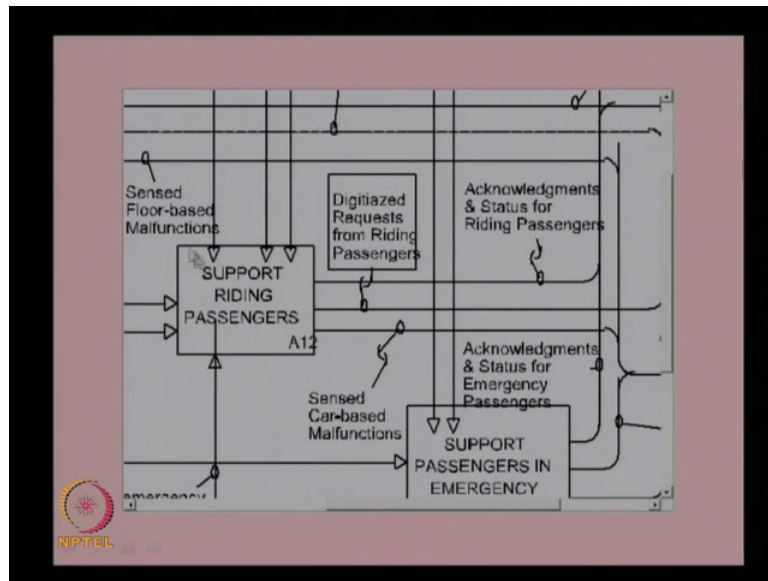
Sensed Floor-based Malfunctions

Digitiazed Requests from Riding Passengers

Acknowledgments & Status for Riding Passengers

SUPPORT RIDING PASSENGERS

A12

Acknowledgments & Status for Emergency Passengers

Sensed Car-based Malfunctions

SUPPORT PASSENGERS IN EMERGENCY

emergency

NPTEL